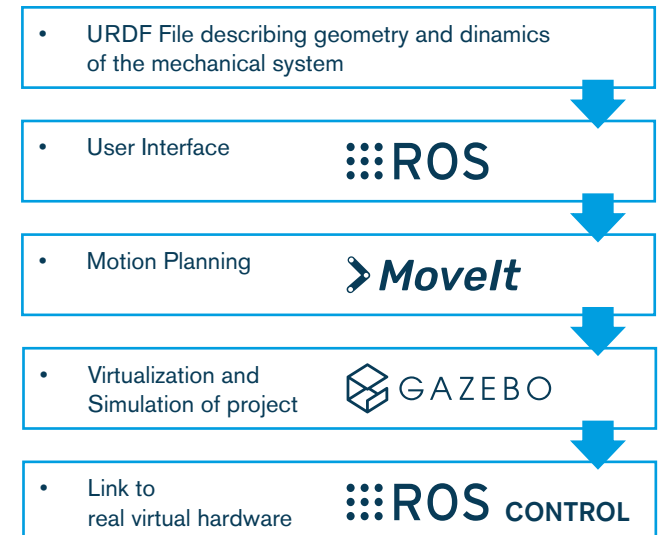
• URDF File describing geometry and dinamics of the mechanical system

• User Interface ROS

• Motion Planning MoveIt

• Virtualization and Simulation of project GAZEBO

• Link to real virtual hardware ROS CONTROL